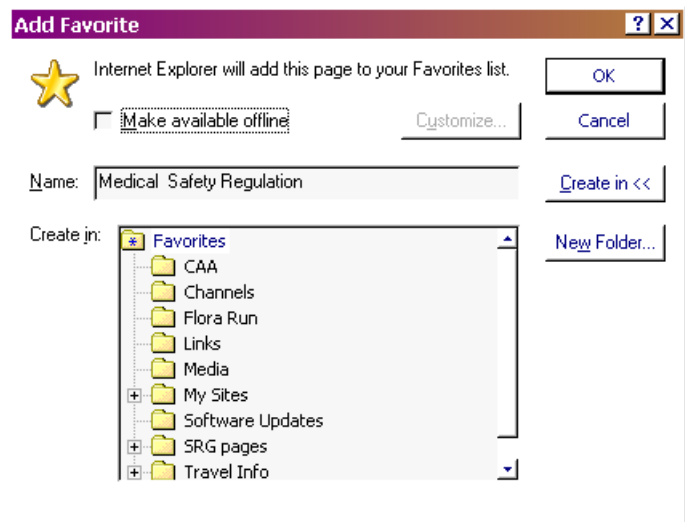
Add Favorite

?

Internet Explorer will add this page to your Favorites list.

Make available offline

Customize...

OK

Cancel

Name: Medical Safety Regulation

Create in <<

Create in:

Favorites
CAA
Channels
Flora Run
Links
Media
My Sites
Software Updates
SRG pages
Travel Info

New Folder...